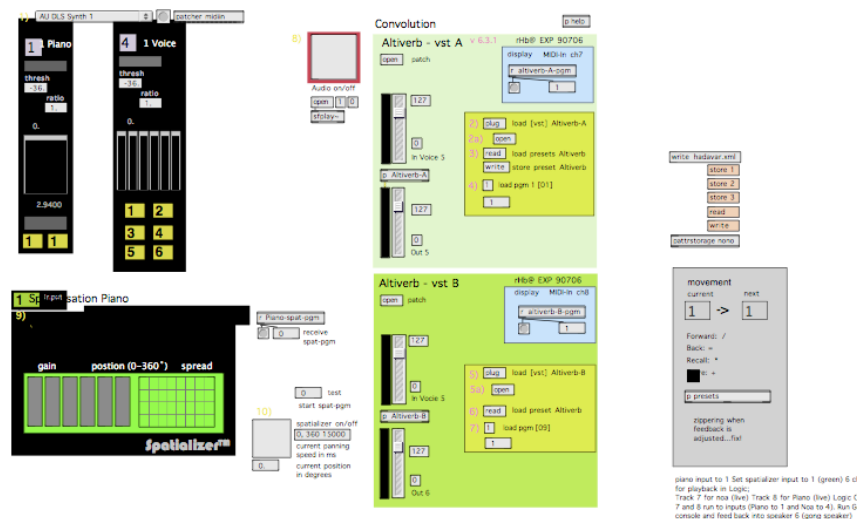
AU DLS Synth 1
patcher midiin
1 Piano
thresh
-36.
ratio
1.
0.
2.9400
1 1
4 1 Voice
thresh
-36.
ratio
1.
0.
1 2
3 4
5 6
8)
Audio on/off
open 1 0
sfplay~
Convolution
p help
Altiverb - vst A
v 6.3.1
rHb@ EXP 90706
display MIDI-in ch7
r altiverb-A-pgm
1
open patch
127
0
In Voice 5
p Altiverb-A
127
0
Out 5
2) plug load [vst] Altiverb-A
2a) open
3) read load presets Altiverb
write store preset Altiverb
4) 1 load pgm 1 [01]
1
Altiverb - vst B
rHb@ EXP 90706
display MIDI-in ch8
r altiverb-B-pgm
1
open patch
127
0
In Vocie 5
p Altiverb-B
127
0
Out 6
5) plug load [vst] Altiverb-B
5a) open
6) read load preset Altiverb
7) 1 load pgm [09]
1
write hadavar.xml
store 1
store 2
store 3
read
write
pattrstorage nono
1 input Spatialisation Piano
9)
gain postion (0-360°) spread
Spatializer™
r Piano-spat-pgm
0 receive spat-pgm
0 test
start spat-pgm
10)
spatializer on/off
0. 360 15000
current panning speed in ms
0.
current position in degrees
movement
current next
1 -> 1
Forward: /
Back: =
Recall: *
e: +
p presets
zippering when feedback is adjusted...fix!
piano input to 1 Set spatializer input to 1 (green) 6 c
for playback in Logic;
Track 7 for noa (live) Track 8 for Piano (live) Logic C
7 and 8 run to inputs (Piano to 1 and Noa to 4). Run 6
console and feed back into speaker 6 (gong speaker)